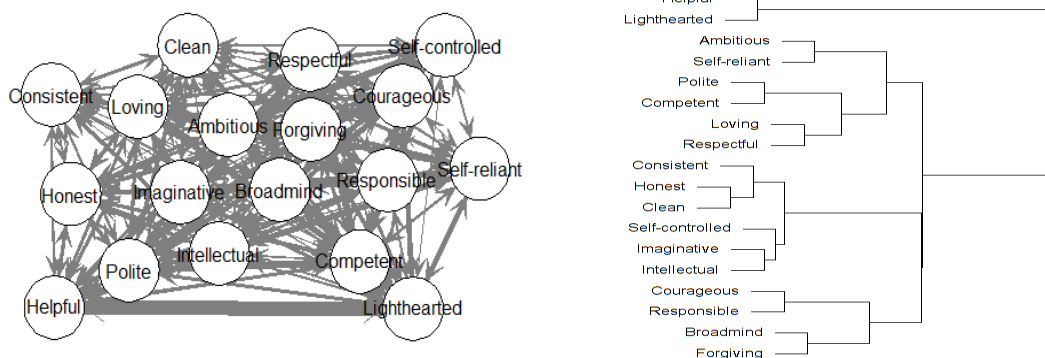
Clean
Respectful
Self-controlled
Consistent
Loving
Courageous
Ambitious
Forgiving
Honest
Imaginative
Broadmind
Responsible
Self-reliant
Polite
Intellectual
Competent
Helpful
Lighthearted

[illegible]
Lighthearted
Ambitious
Self-reliant
Polite
Competent
Loving
Respectful
Consistent
Honest
Clean
Self-controlled
Imaginative
Intellectual
Courageous
Responsible
Broadmind
Forgiving